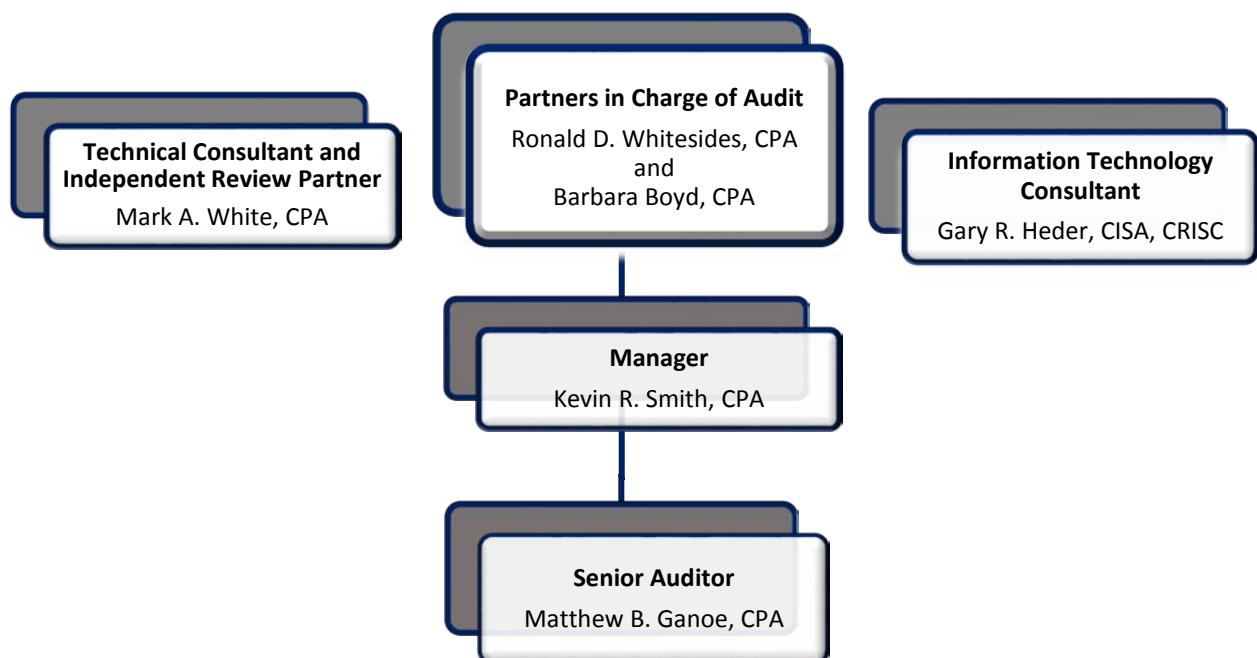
Partners in Charge of Audit
Ronald D. Whitesides, CPA
and
Barbara Boyd, CPA

Technical Consultant and Independent Review Partner
Mark A. White, CPA

Information Technology Consultant
Gary R. Heder, CISA, CRISC

Manager
Kevin R. Smith, CPA

Senior Auditor
Matthew B. Ganoe, CPA